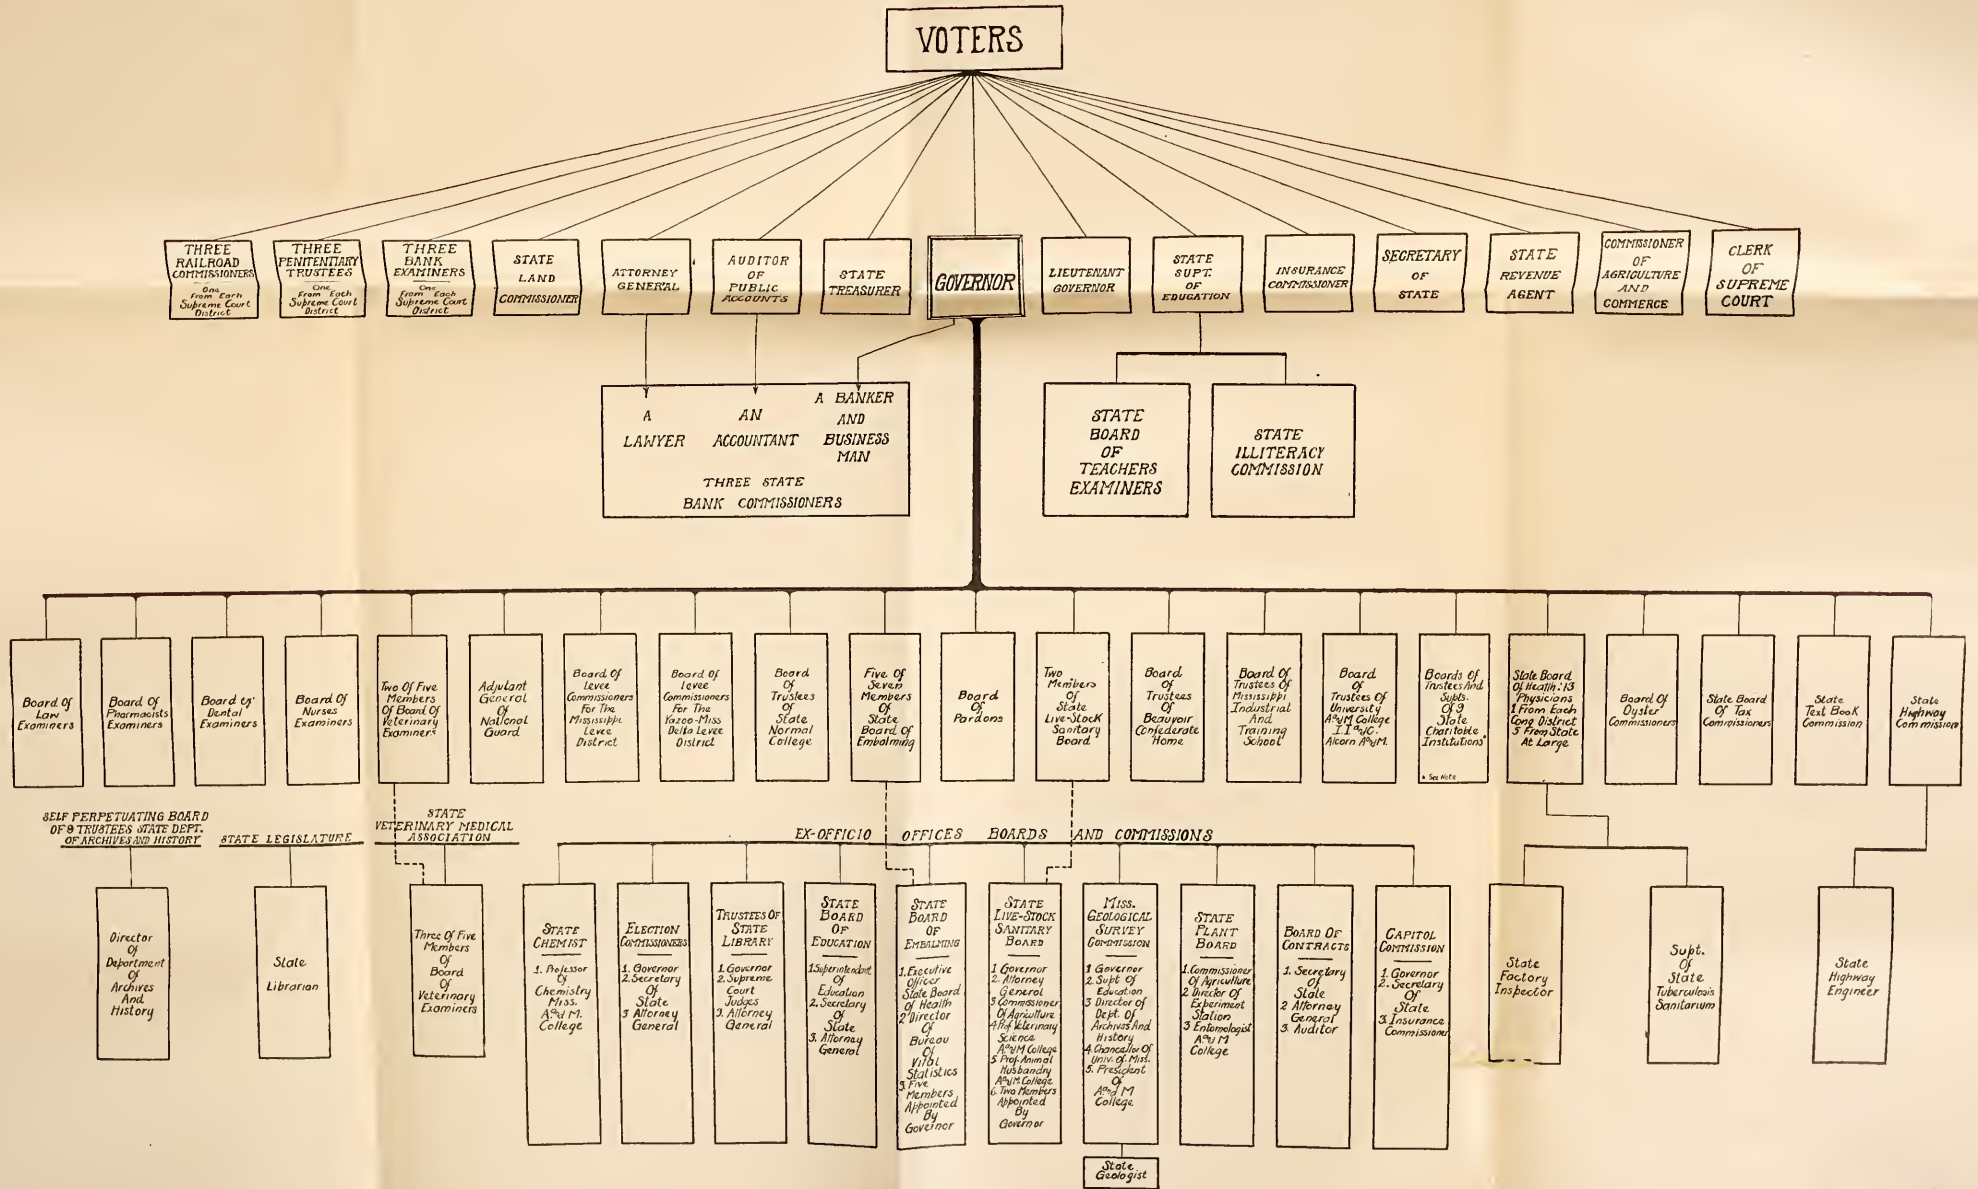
VOTERS

THREE RAILROAD COMMISSIONERS One From Each Supreme Court District

THREE PENITENTIARY TRUSTEES One From Each Supreme Court District

THREE BANK EXAMINERS One From Each Supreme Court District

STATE LAND COMMISSIONER

ATTORNEY GENERAL

AUDITOR OF PUBLIC ACCOUNTS

STATE TREASURER

GOVERNOR

LIEUTENANT GOVERNOR

STATE SUPT. OF EDUCATION

INSURANCE COMMISSIONER

SECRETARY OF STATE

STATE REVENUE AGENT

COMMISSIONER OF AGRICULTURE AND COMMERCE

CLERK OF SUPREME COURT

A LAWYER

AN ACCOUNTANT

A BANKER AND BUSINESS MAN

THREE STATE BANK COMMISSIONERS

STATE BOARD OF TEACHERS EXAMINERS

STATE ILLITERACY COMMISSION

Board Of Law Examiners

Board Of Pharmacists Examiners

Board Of Dental Examiners

Board Of Nurses Examiners

Two Of Five Members Of Board Of Veterinary Examiners

Adjutant General Of National Guard

Board Of Levee Commissioners For The Mississippi Levee District

Board Of Levee Commissioners For The Yazoo-Miss Delta Levee District

Board Of Trustees Of State Normal College

Five Of Seven Members Of State Board Of Embalming

Board Of Pardons

Two Members Of State Live-Stock Sanitary Board

Board Of Trustees Of Beauvoir Confederate Home

Board Of Trustees Of Mississippi Industrial And Training School

Board Of Trustees Of University A. and M. College I. I. and C. Alcorn A. and M.

Boards Of Trustees And Supts. Of 9 State Charitable Institutions*

* See Note

State Board Of Health: 13 Physicians 1 From Each Cong District 5 From State At Large

Board Of Oyster Commissioners

State Board Of Tax Commissioners

State Text Book Commission

State Highway Commission

SELF PERPETUATING BOARD OF 9 TRUSTEES STATE DEPT. OF ARCHIVES AND HISTORY

STATE LEGISLATURE

STATE VETERINARY MEDICAL ASSOCIATION

EX-OFFICIO OFFICES BOARDS AND COMMISSIONS

Director Of Department Of Archives And History

State Librarian

Three Of Five Members Of Board Of Veterinary Examiners

STATE CHEMIST
1. Professor Of Chemistry Miss. A. and M. College

ELECTION COMMISSIONERS
1. Governor 2. Secretary Of State 3. Attorney General

TRUSTEES OF STATE LIBRARY
1. Governor 2. Supreme Court Judges 3. Attorney General

STATE BOARD OF EDUCATION
1. Superintendent Of Education 2. Secretary Of State 3. Attorney General

STATE BOARD OF EMBALMING
1. Executive Officer State Board Of Health 2. Director Of Bureau Of Vital Statistics 3. Five Members Appointed By Governor

STATE LIVE-STOCK SANITARY BOARD
1. Governor 2. Attorney General 3. Commissioner Of Agriculture 4. Prof. Veterinary Science A. and M. College 5. Prof. Animal Husbandry A. and M. College 6. Two Members Appointed By Governor

MISS. GEOLOGICAL SURVEY COMMISSION
1. Governor 2. Supt. Of Education 3. Director of Dept. Of Archives And History 4. Chancellor Of Univ. of Miss. 5. President Of A. and M. College

State Geologist

STATE PLANT BOARD
1. Commissioner Of Agriculture 2. Director Of Experiment Station 3. Entomologist A. and M. College

BOARD OF CONTRACTS
1. Secretary Of State 2. Attorney General 3. Auditor

CAPITOL COMMISSION
1. Governor 2. Secretary Of State 3. Insurance Commissioner

State Factory Inspector

Supt. Of State Tuberculosis Sanitarium

State Highway Engineer